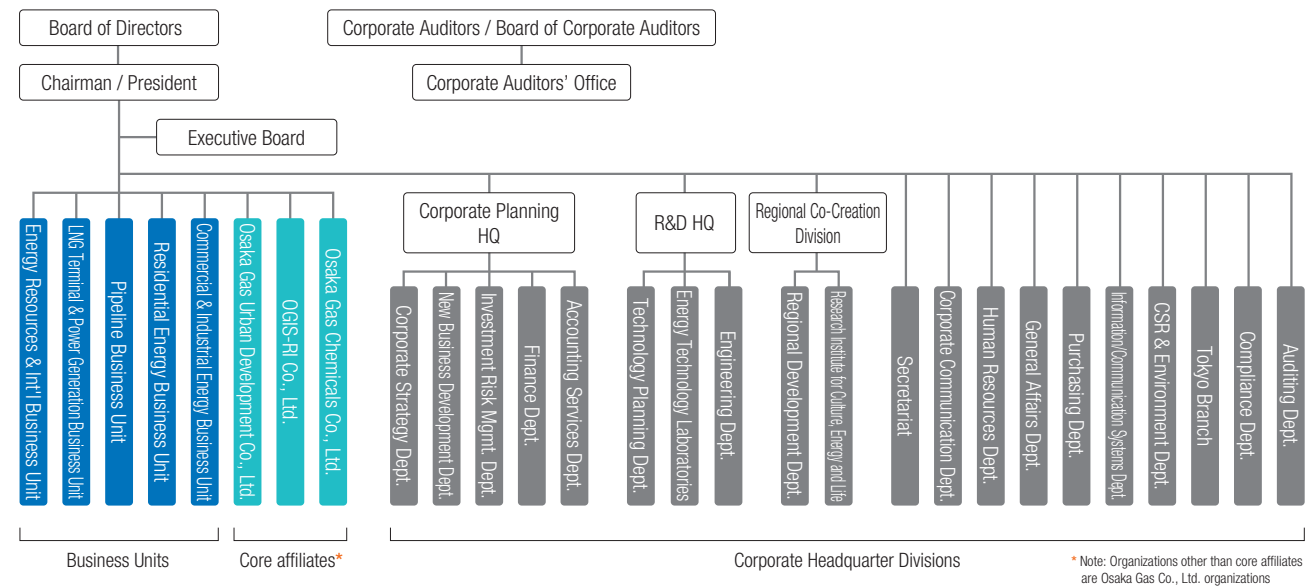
Board of Directors

Corporate Auditors / Board of Corporate Auditors

Chairman / President

Corporate Auditors' Office

Executive Board

Energy Resources & Int'l Business Unit

LNG Terminal & Power Generation Business Unit

Pipeline Business Unit

Residential Energy Business Unit

Commercial & Industrial Energy Business Unit

Osaka Gas Urban Development Co., Ltd.

OGIS-RI Co., Ltd.

Osaka Gas Chemicals Co., Ltd.

Corporate Planning HQ

Corporate Strategy Dept.

New Business Development Dept.

Investment Risk Mgmt. Dept.

Finance Dept.

Accounting Services Dept.

R&D HQ

Technology Planning Dept.

Energy Technology Laboratories

Engineering Dept.

Regional Co-Creation Division

Regional Development Dept.

Research Institute for Culture, Energy and Life

Secretariat

Corporate Communication Dept.

Human Resources Dept.

General Affairs Dept.

Purchasing Dept.

Information/Communication Systems Dept.

CSR & Environment Dept.

Tokyo Branch

Compliance Dept.

Auditing Dept.

Business Units

Core affiliates*

Corporate Headquarter Divisions

* Note: Organizations other than core affiliates are Osaka Gas Co., Ltd. organizations